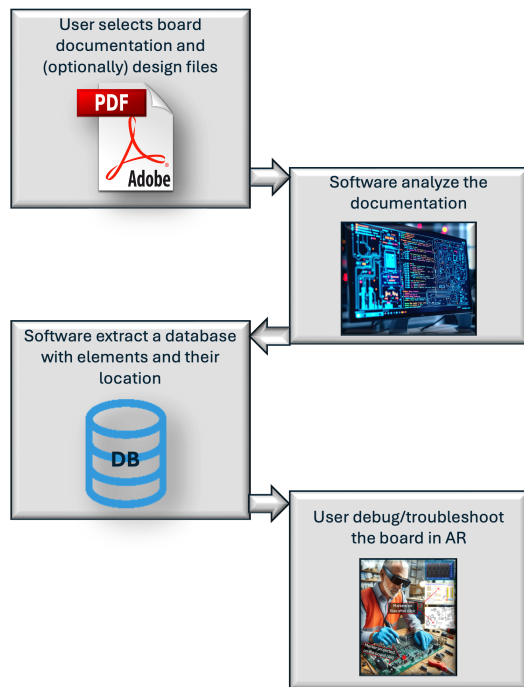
User selects board documentation and (optionally) design files

PDF

Adobe

Software analyze the documentation

Software extract a database with elements and their location

DB

User debug/troubleshoot the board in AR

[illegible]